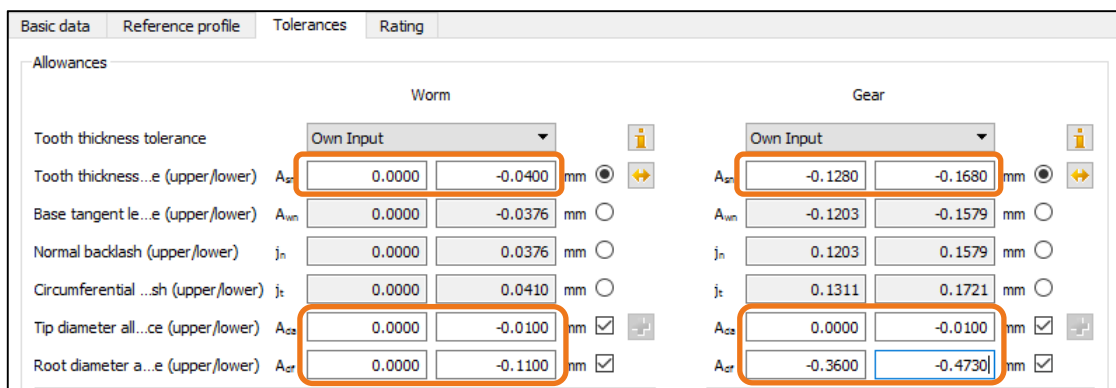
Basic data | Reference profile | Tolerances | Rating

Allowances

Worm

Gear

| | | Worm upper | Worm lower | | | Gear upper | Gear lower | |
|---|---|---|---|---|---|---|---|---|
| Tooth thickness tolerance | | Own Input | | | | Own Input | | |
| Tooth thickness...e (upper/lower) | $A_{sn}$ | 0.0000 | -0.0400 | mm | $A_{sn}$ | -0.1280 | -0.1680 | mm |
| Base tangent le...e (upper/lower) | $A_{wn}$ | 0.0000 | -0.0376 | mm | $A_{wn}$ | -0.1203 | -0.1579 | mm |
| Normal backlash (upper/lower) | $j_n$ | 0.0000 | 0.0376 | mm | $j_n$ | 0.1203 | 0.1579 | mm |
| Circumferential ...sh (upper/lower) | $j_t$ | 0.0000 | 0.0410 | mm | $j_t$ | 0.1311 | 0.1721 | mm |
| Tip diameter all...ce (upper/lower) | $A_{da}$ | 0.0000 | -0.0100 | mm | $A_{da}$ | 0.0000 | -0.0100 | mm |
| Root diameter a...e (upper/lower) | $A_{df}$ | 0.0000 | -0.1100 | mm | $A_{df}$ | -0.3600 | -0.4730 | mm |